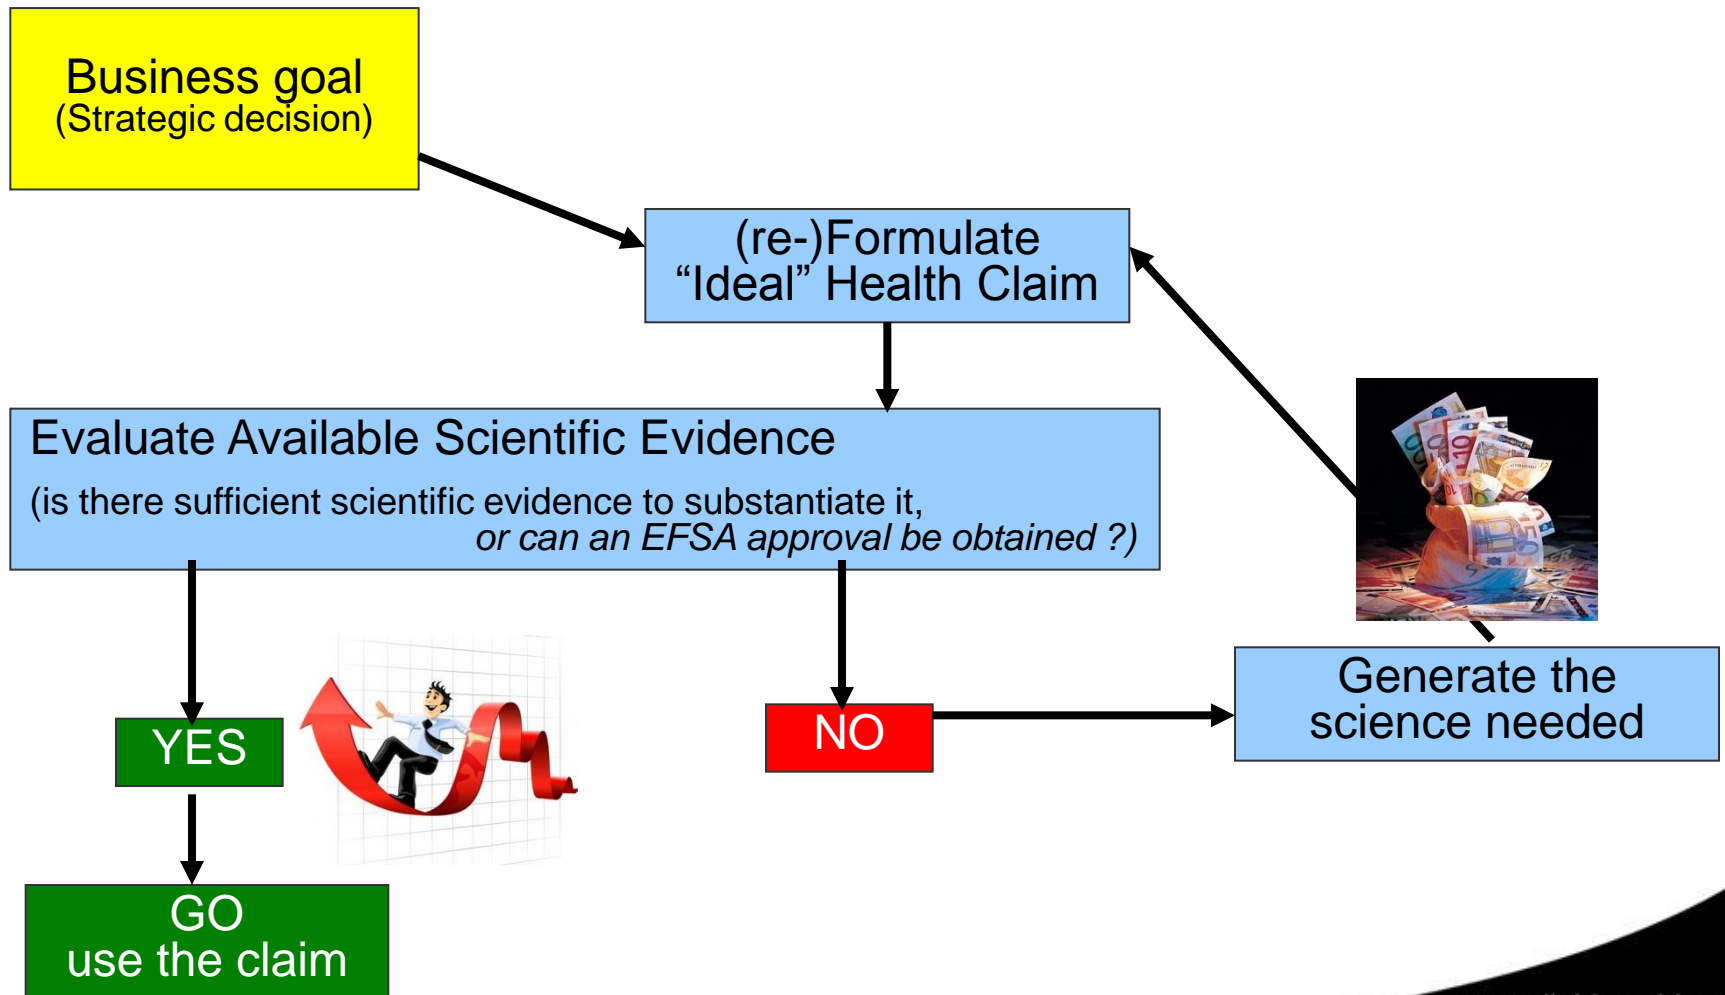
Business goal
(Strategic decision)

(re-)Formulate
“Ideal” Health Claim

Evaluate Available Scientific Evidence

(is there sufficient scientific evidence to substantiate it,
*or can an EFSA approval be obtained ?)*

YES

GO
use the claim

NO

Generate the
science needed